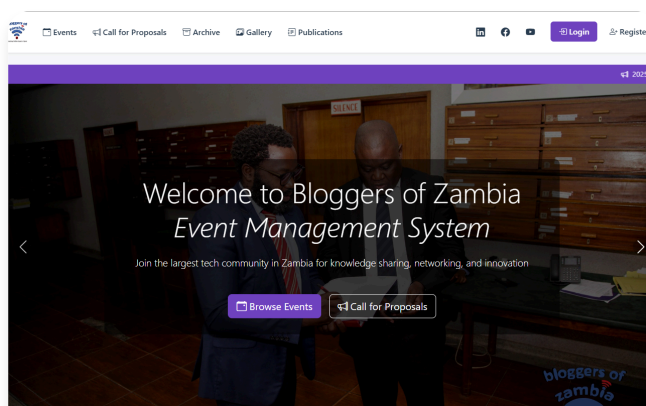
Events Call for Proposals Archive Gallery Publications

Login Registe

2025

SILENCE

Welcome to Bloggers of Zambia

*Event Management System*

Join the largest tech community in Zambia for knowledge sharing, networking, and innovation

Browse Events Call for Proposals

bloggers of zambia